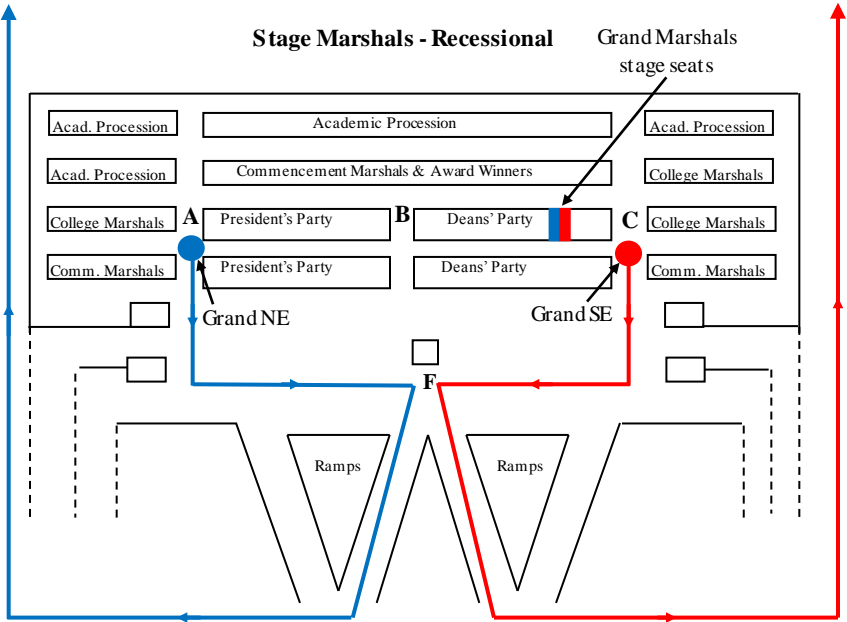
Stage Marshals - Recessional

Grand Marshals stage seats

Acad. Procession

Academic Procession

Acad. Procession

Acad. Procession

Commencement Marshals & Award Winners

College Marshals

College Marshals

A

President's Party

B

Deans' Party

C

College Marshals

Comm. Marshals

President's Party

Deans' Party

Comm. Marshals

Grand NE

Grand SE

F

Ramps

Ramps